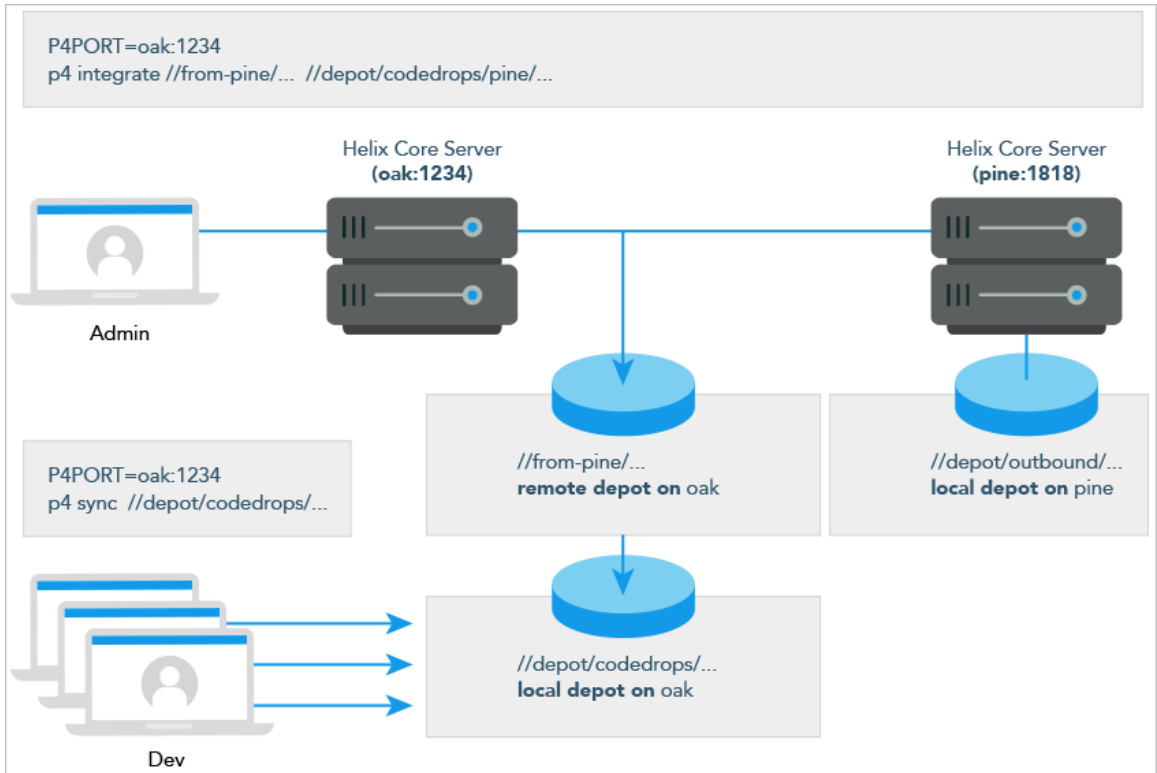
P4PORT=oak:1234
p4 integrate //from-pine/... //depot/codedrops/pine/...

Helix Core Server
(oak:1234)

Helix Core Server
(pine:1818)

Admin

P4PORT=oak:1234
p4 sync //depot/codedrops/...

//from-pine/...
**remote depot on** oak

//depot/outbound/...
**local depot on** pine

//depot/codedrops/...
**local depot on** oak

Dev